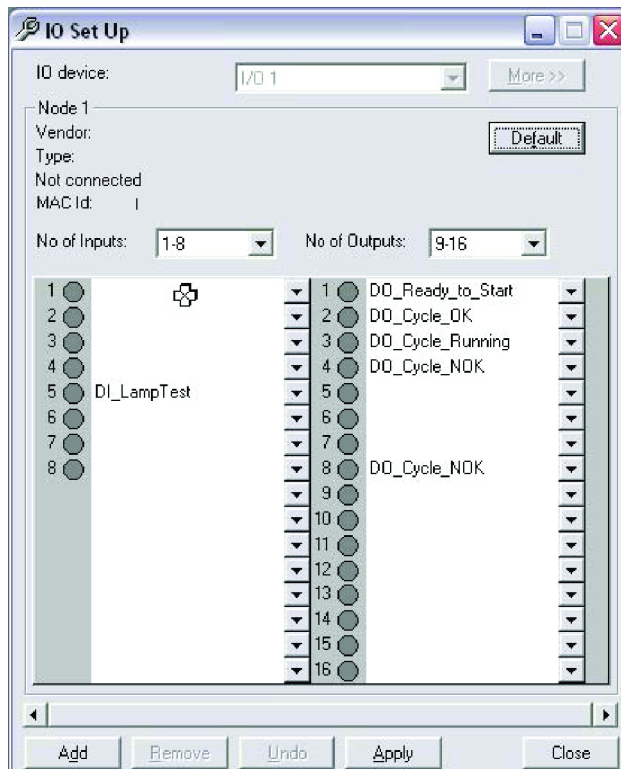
IO Set Up

IO device: I/O 1 More >>

Node 1
Vendor:
Type:
Not connected
MAC Id:

Default

No of Inputs: 1-8
No of Outputs: 9-16

| | | | |
|---|---|---|---|
| 1 | | 1 | DO_Ready_to_Start |
| 2 | | 2 | DO_Cycle_OK |
| 3 | | 3 | DO_Cycle_Running |
| 4 | | 4 | DO_Cycle_NOK |
| 5 | DI_LampTest | 5 | |
| 6 | | 6 | |
| 7 | | 7 | |
| 8 | | 8 | DO_Cycle_NOK |
| | | 9 | |
| | | 10 | |
| | | 11 | |
| | | 12 | |
| | | 13 | |
| | | 14 | |
| | | 15 | |
| | | 16 | |

Add Remove Undo Apply Close